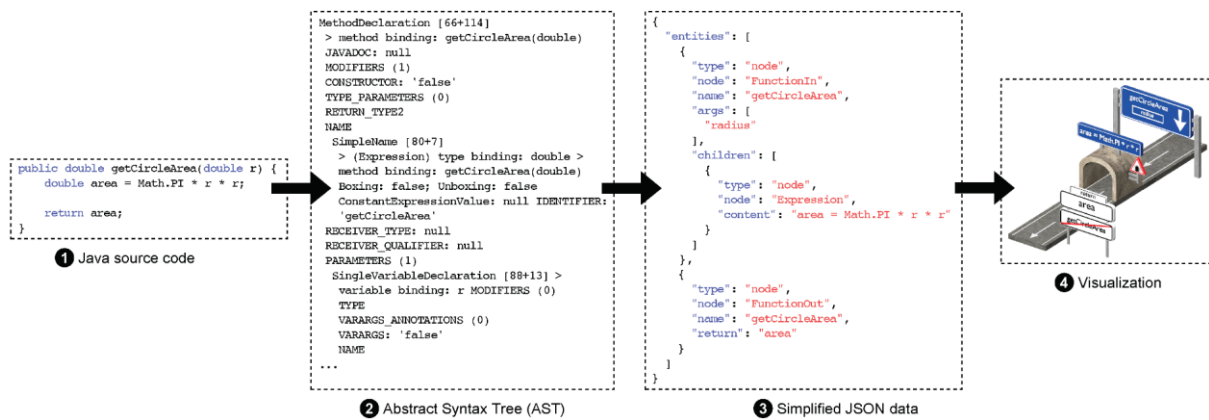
public double getCircleArea(double r) {
    double area = Math.PI * r * r;

    return area;
}

1 Java source code

MethodDeclaration [66+114]
> method binding: getCircleArea(double)
JAVADOC: null
MODIFIERS (1)
CONSTRUCTOR: 'false'
TYPE_PARAMETERS (0)
RETURN_TYPE2
NAME
SimpleName [80+7]
> (Expression) type binding: double >
method binding: getCircleArea(double)
Boxing: false; Unboxing: false
ConstantExpressionValue: null IDENTIFIER:
'getCircleArea'
RECEIVER_TYPE: null
RECEIVER_QUALIFIER: null
PARAMETERS (1)
SingleVariableDeclaration [88+13] >
variable binding: r MODIFIERS (0)
TYPE
VARARGS_ANNOTATIONS (0)
VARARGS: 'false'
NAME
...

2 Abstract Syntax Tree (AST)

{
  "entities": [
    {
      "type": "node",
      "node": "FunctionIn",
      "name": "getCircleArea",
      "args": [
        "radius"
      ],
      "children": [
        {
          "type": "node",
          "node": "Expression",
          "content": "area = Math.PI * r * r"
        }
      ]
    },
    {
      "type": "node",
      "node": "FunctionOut",
      "name": "getCircleArea",
      "return": "area"
    }
  ]
}

3 Simplified JSON data

getCircleArea
radius
area = Math.PI * r * r
area
getCircleArea

4 Visualization